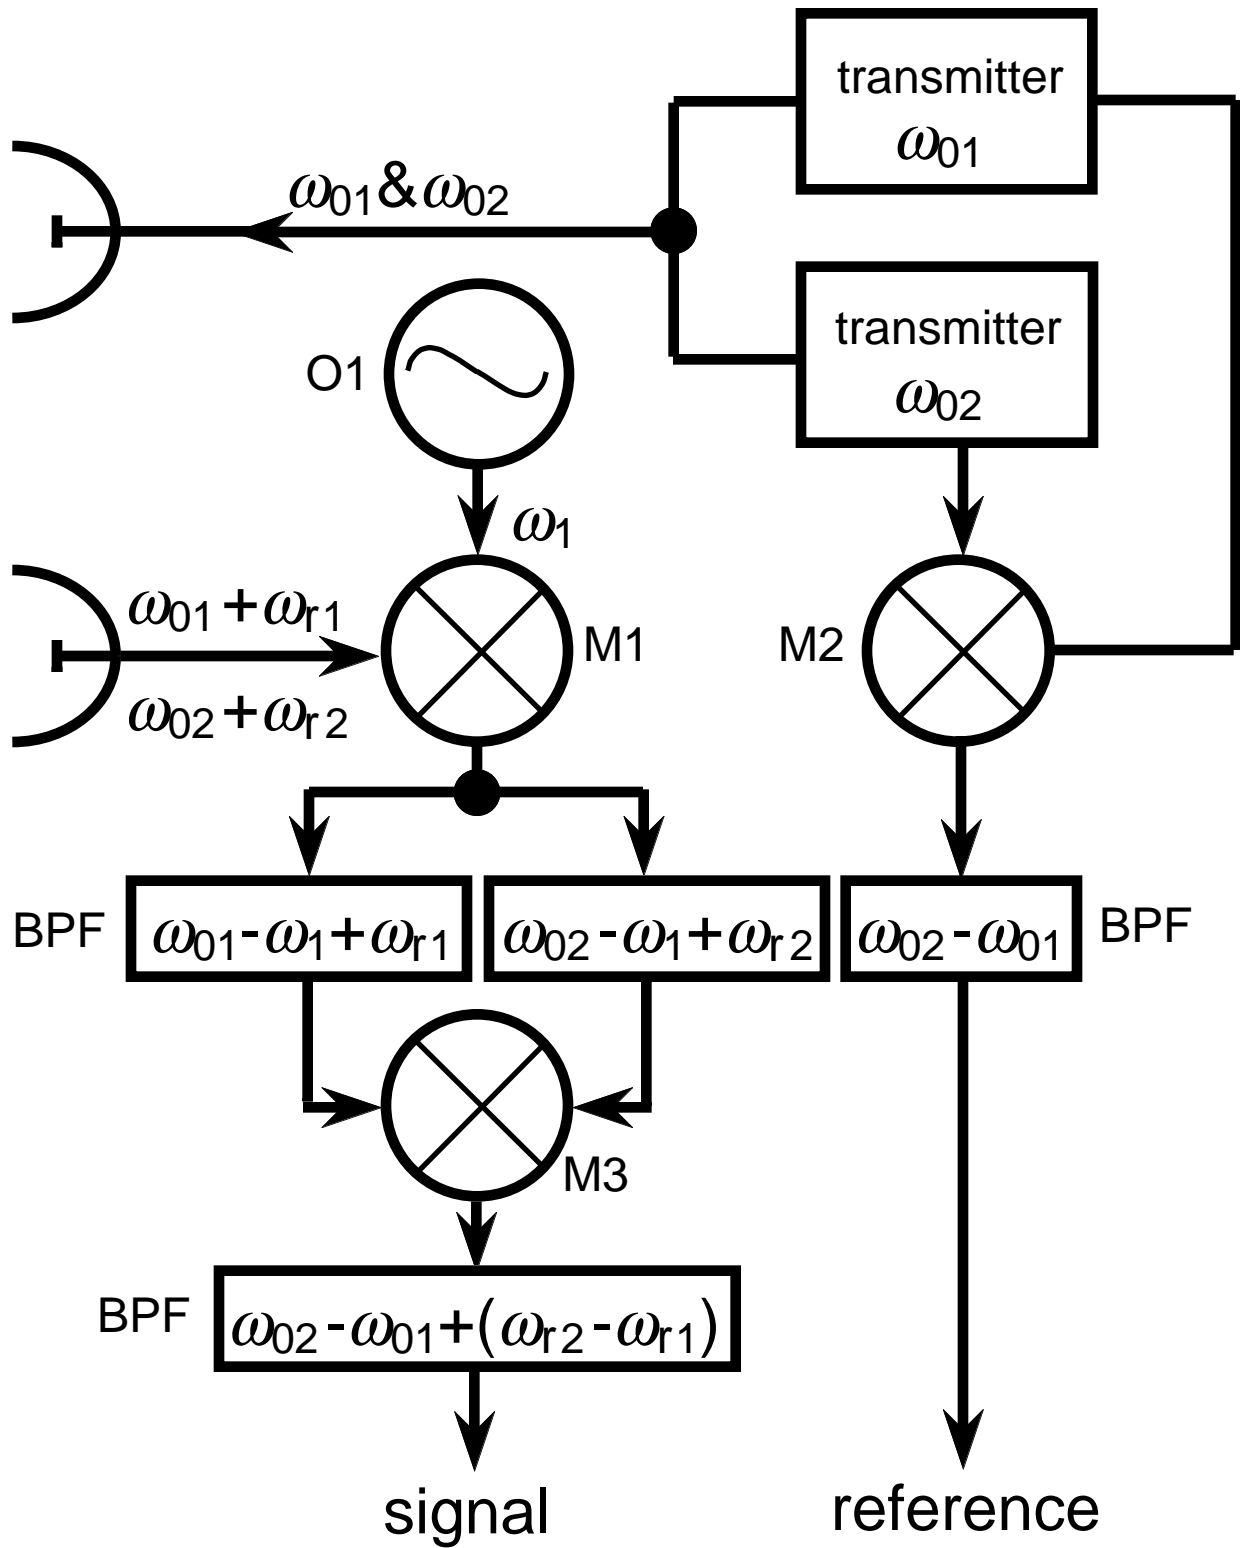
transmitter
$\omega_{01}$

$\omega_{01}$&$\omega_{02}$

transmitter
$\omega_{02}$

O1

$\omega_1$

$\omega_{01}+\omega_{r1}$

M1

M2

$\omega_{02}+\omega_{r2}$

BPF

$\omega_{01}-\omega_1+\omega_{r1}$

$\omega_{02}-\omega_1+\omega_{r2}$

$\omega_{02}-\omega_{01}$

BPF

M3

BPF

$\omega_{02}-\omega_{01}+(\omega_{r2}-\omega_{r1})$

signal

reference